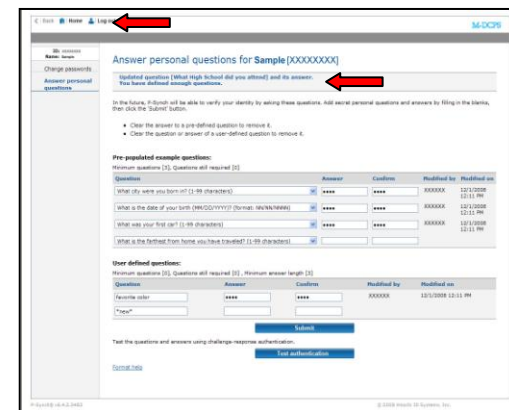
< Back Home Log out

M-DCPS

ID: xxxxxxx
Name: Sample

Change passwords

Answer personal questions

Answer personal questions for Sample [XXXXXXXX]

Updated question [What High School did you attend] and its answer.
You have defined enough questions.

In the future, P-Synch will be able to verify your identity by asking these questions. Add secret personal questions and answers by filling in the blanks, then click the 'Submit' button.

- Clear the answer to a pre-defined question to remove it.
- Clear the question or answer of a user-defined question to remove it.

Pre-populated example questions:
Minimum questions [3], Questions still required [0]

| Question | Answer | Confirm | Modified by | Modified on |
|---|---|---|---|---|
| What city were you born in? (1-99 characters) | •••• | •••• | XXXXXX | 12/1/2008 12:11 PM |
| What is the date of your birth (MM/DD/YYYY)? (format: NN/NN/NNNN) | •••• | •••• | XXXXXX | 12/1/2008 12:11 PM |
| What was your first car? (1-99 characters) | •••• | •••• | XXXXXX | 12/1/2008 12:11 PM |
| What is the farthest from home you have traveled? (1-99 characters) | | | | |

User defined questions:
Minimum questions [0], Questions still required [0] , Minimum answer length [3]

| Question | Answer | Confirm | Modified by | Modified on |
|---|---|---|---|---|
| favorite color | •••• | •••• | XXXXXX | 12/1/2008 12:11 PM |
| *new* | | | | |

Submit

Test the questions and answers using challenge-response authentication.

Test authentication

Format help

P-Synch v8.4.0.3482

© 2008 Hitachi ID Systems, Inc.